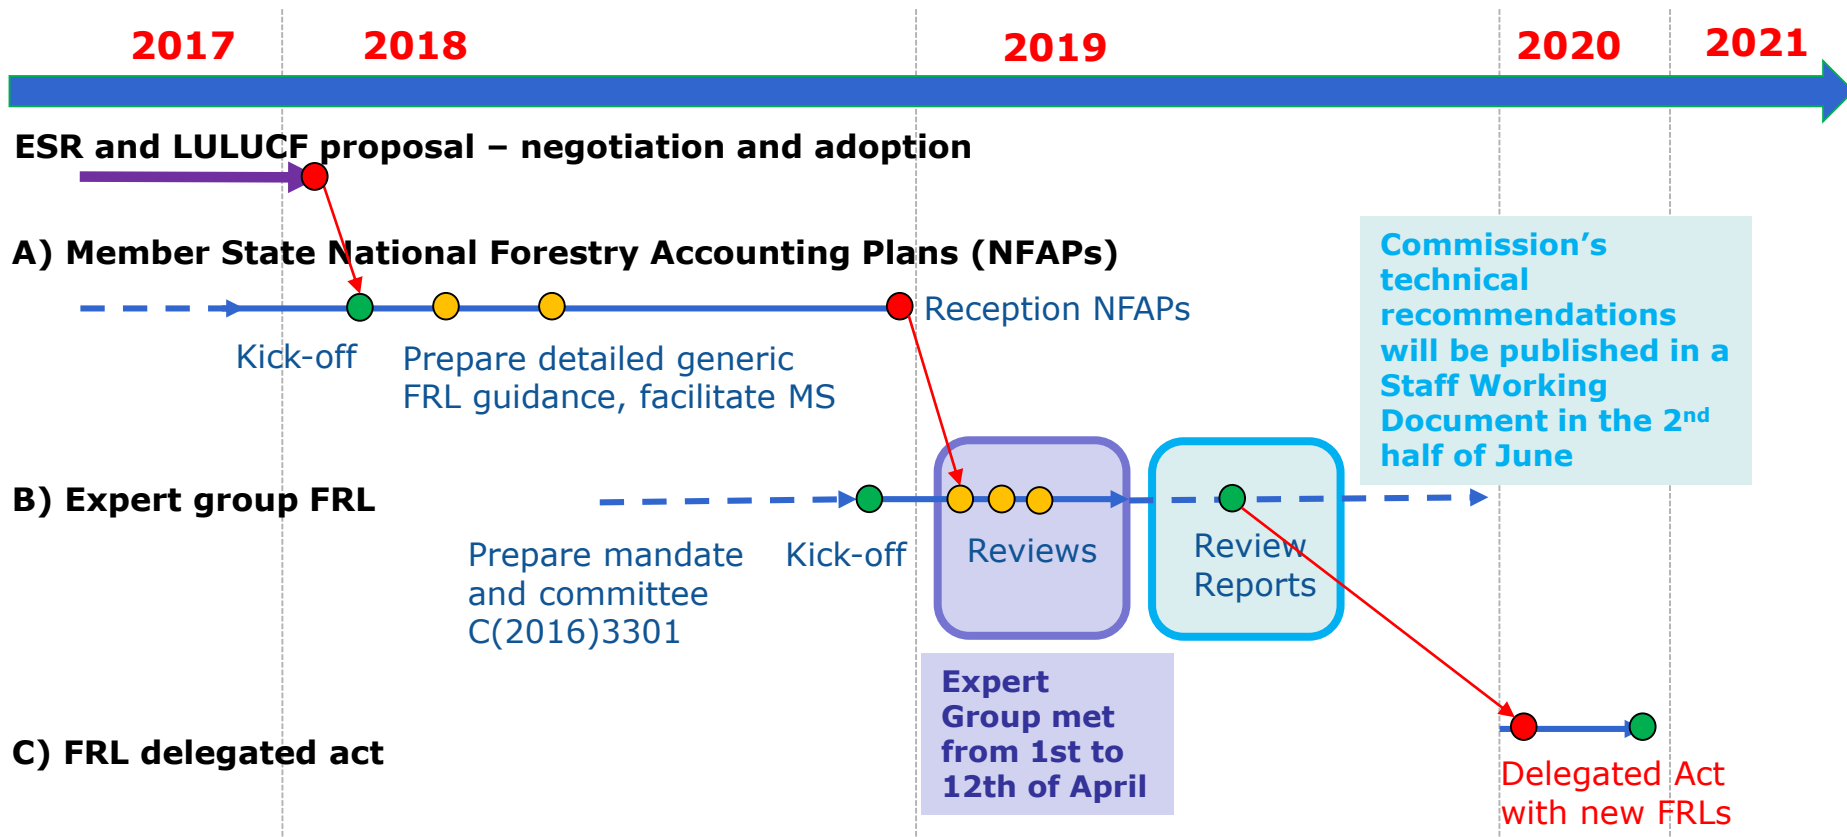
2017 2018 2019 2020 2021

ESR and LULUCF proposal – negotiation and adoption

A) Member State National Forestry Accounting Plans (NFAPs)

Reception NFAPs

Kick-off

Prepare detailed generic FRL guidance, facilitate MS

Commission’s technical recommendations will be published in a Staff Working Document in the 2$^{nd}$ half of June

B) Expert group FRL

Prepare mandate and committee C(2016)3301

Kick-off

Reviews

Review Reports

Expert Group met from 1st to 12th of April

C) FRL delegated act

Delegated Act with new FRLs